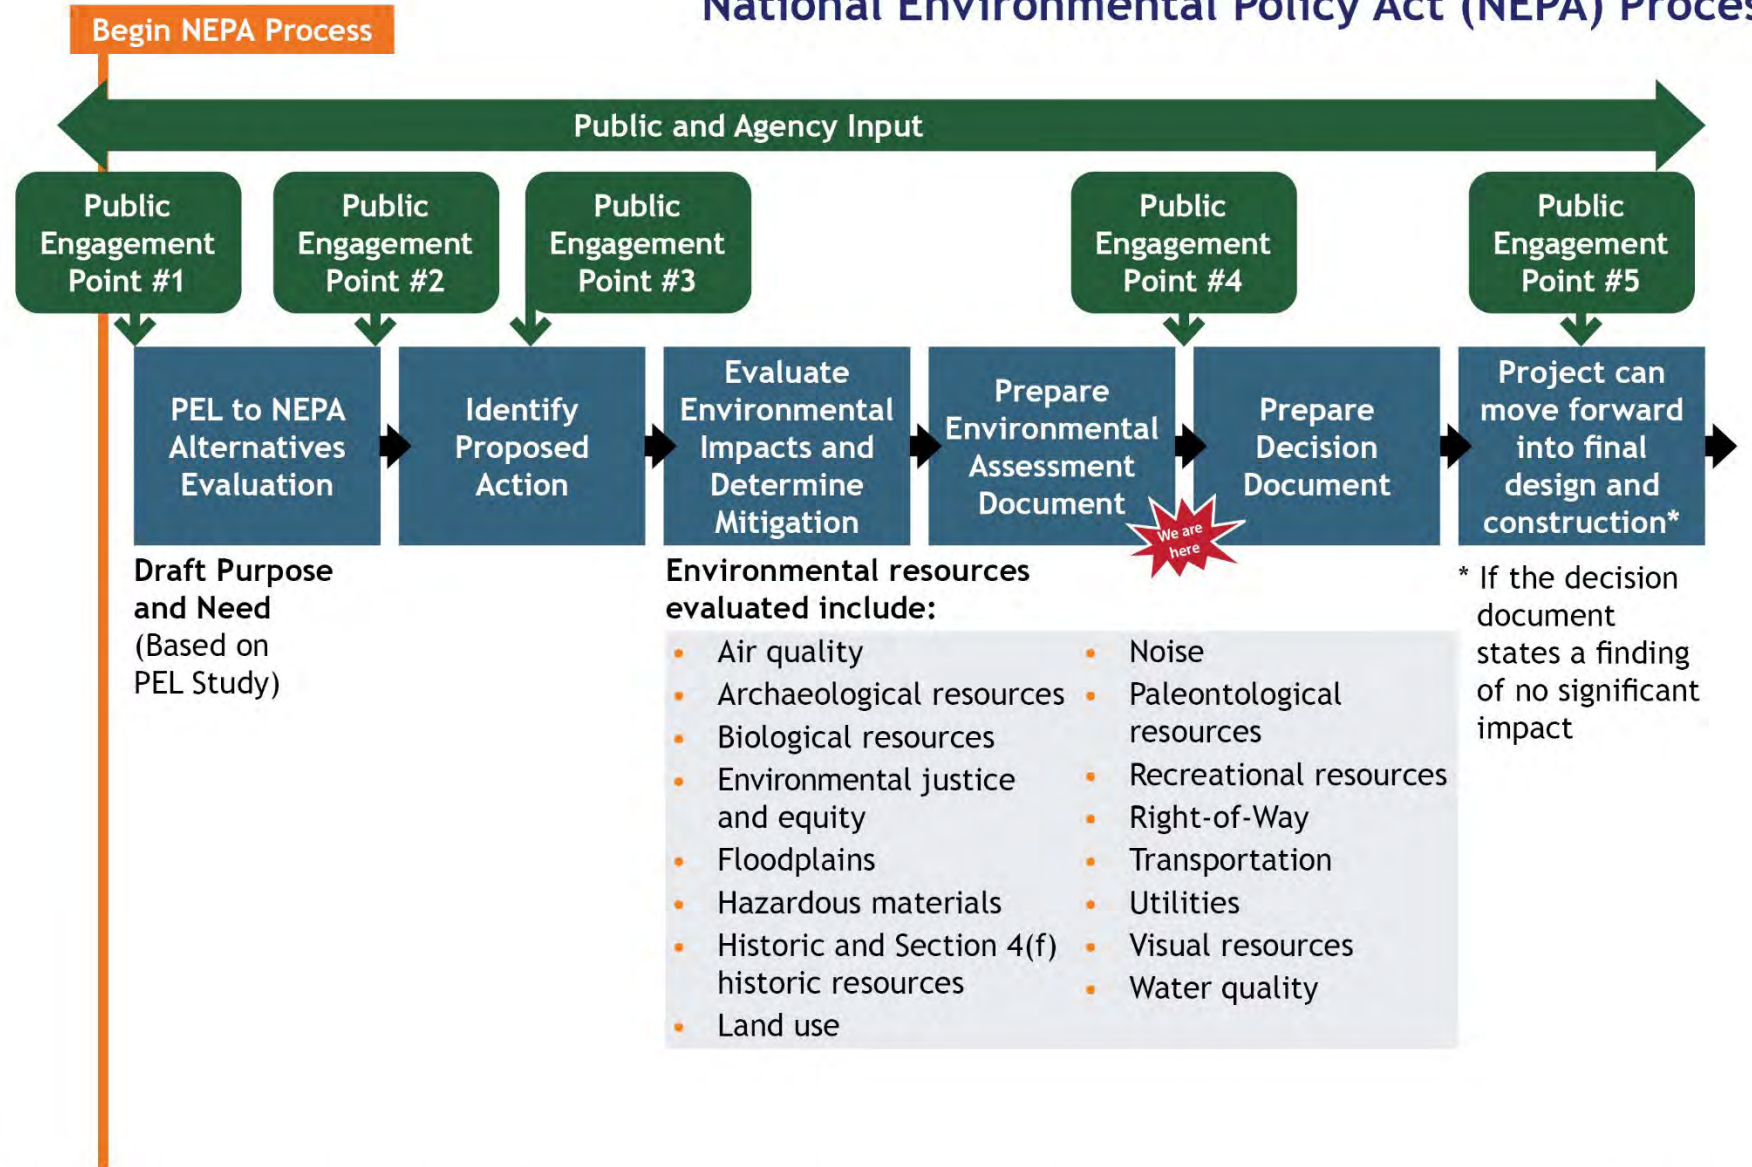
National Environmental Policy Act (NEPA) Proces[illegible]

Begin NEPA Process

Public and Agency Input

Public Engagement Point #1

Public Engagement Point #2

Public Engagement Point #3

Public Engagement Point #4

Public Engagement Point #5

PEL to NEPA Alternatives Evaluation

Identify Proposed Action

Evaluate Environmental Impacts and Determine Mitigation

Prepare Environmental Assessment Document

We are here

Prepare Decision Document

Project can move forward into final design and construction*

Draft Purpose and Need (Based on PEL Study)

Environmental resources evaluated include:

- Air quality
- Archaeological resources
- Biological resources
- Environmental justice and equity
- Floodplains
- Hazardous materials
- Historic and Section 4(f) historic resources
- Land use

- Noise
- Paleontological resources
- Recreational resources
- Right-of-Way
- Transportation
- Utilities
- Visual resources
- Water quality

* If the decision document states a finding of no significant impact